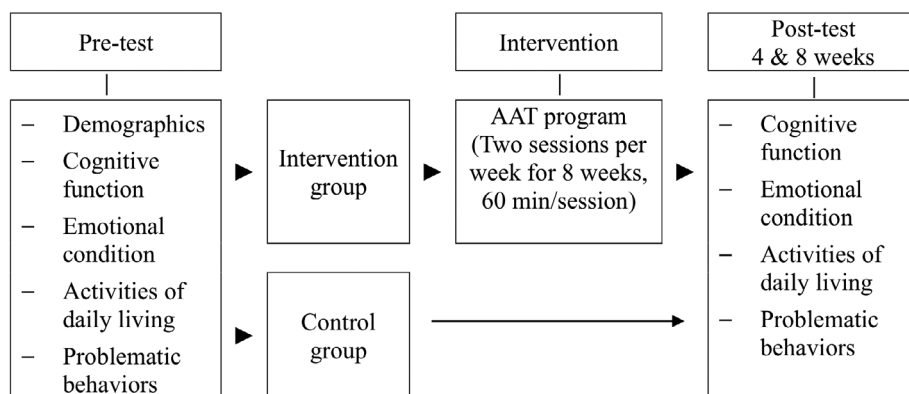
Pre-test

– Demographics
– Cognitive function
– Emotional condition
– Activities of daily living
– Problematic behaviors

Intervention group

Control group

Intervention

AAT program (Two sessions per week for 8 weeks, 60 min/session)

Post-test
4 & 8 weeks

– Cognitive function
– Emotional condition
– Activities of daily living
– Problematic behaviors